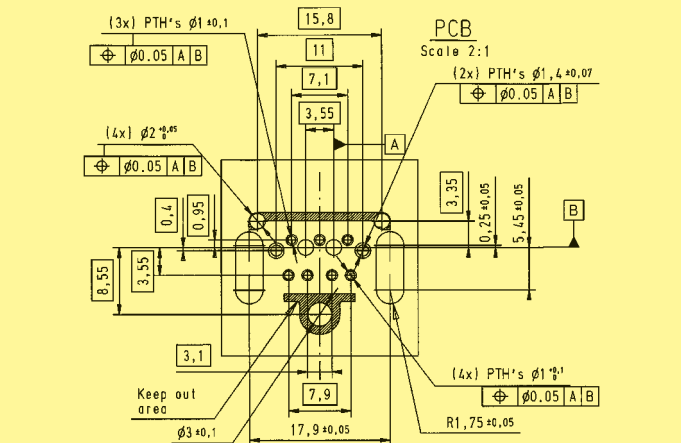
(3x) PTH's $\emptyset 1 \pm 0,1$

| ⌖ | $\emptyset 0.05$ | A | B |

15,8

PCB
Scale 2:1

11

(2x) PTH's $\emptyset 1,4 \pm 0,07$

| ⌖ | $\emptyset 0.05$ | A | B |

7,1

3,55

(4x) $\emptyset 2^{+0,05}_{0}$

A

| ⌖ | $\emptyset 0.05$ | A | B |

3,35

0,4

0,95

$0,25 \pm 0,05$

$5,45 \pm 0,05$

B

8,55

3,55

3,1

Keep out
area

7,9

(4x) PTH's $\emptyset 1^{+0,1}_{0}$

| ⌖ | $\emptyset 0.05$ | A | B |

$\emptyset 3 \pm 0,1$

$17,9 \pm 0,05$

$R1,75 \pm 0,05$